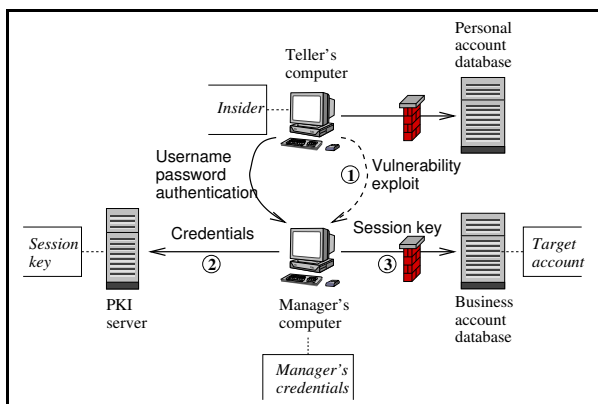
Personal account database

Teller's computer

Insider

Username password authentication

① Vulnerability exploit

Credentials

②

Session key

③

Session key

Target account

PKI server

Manager's computer

Business account database

Manager's credentials